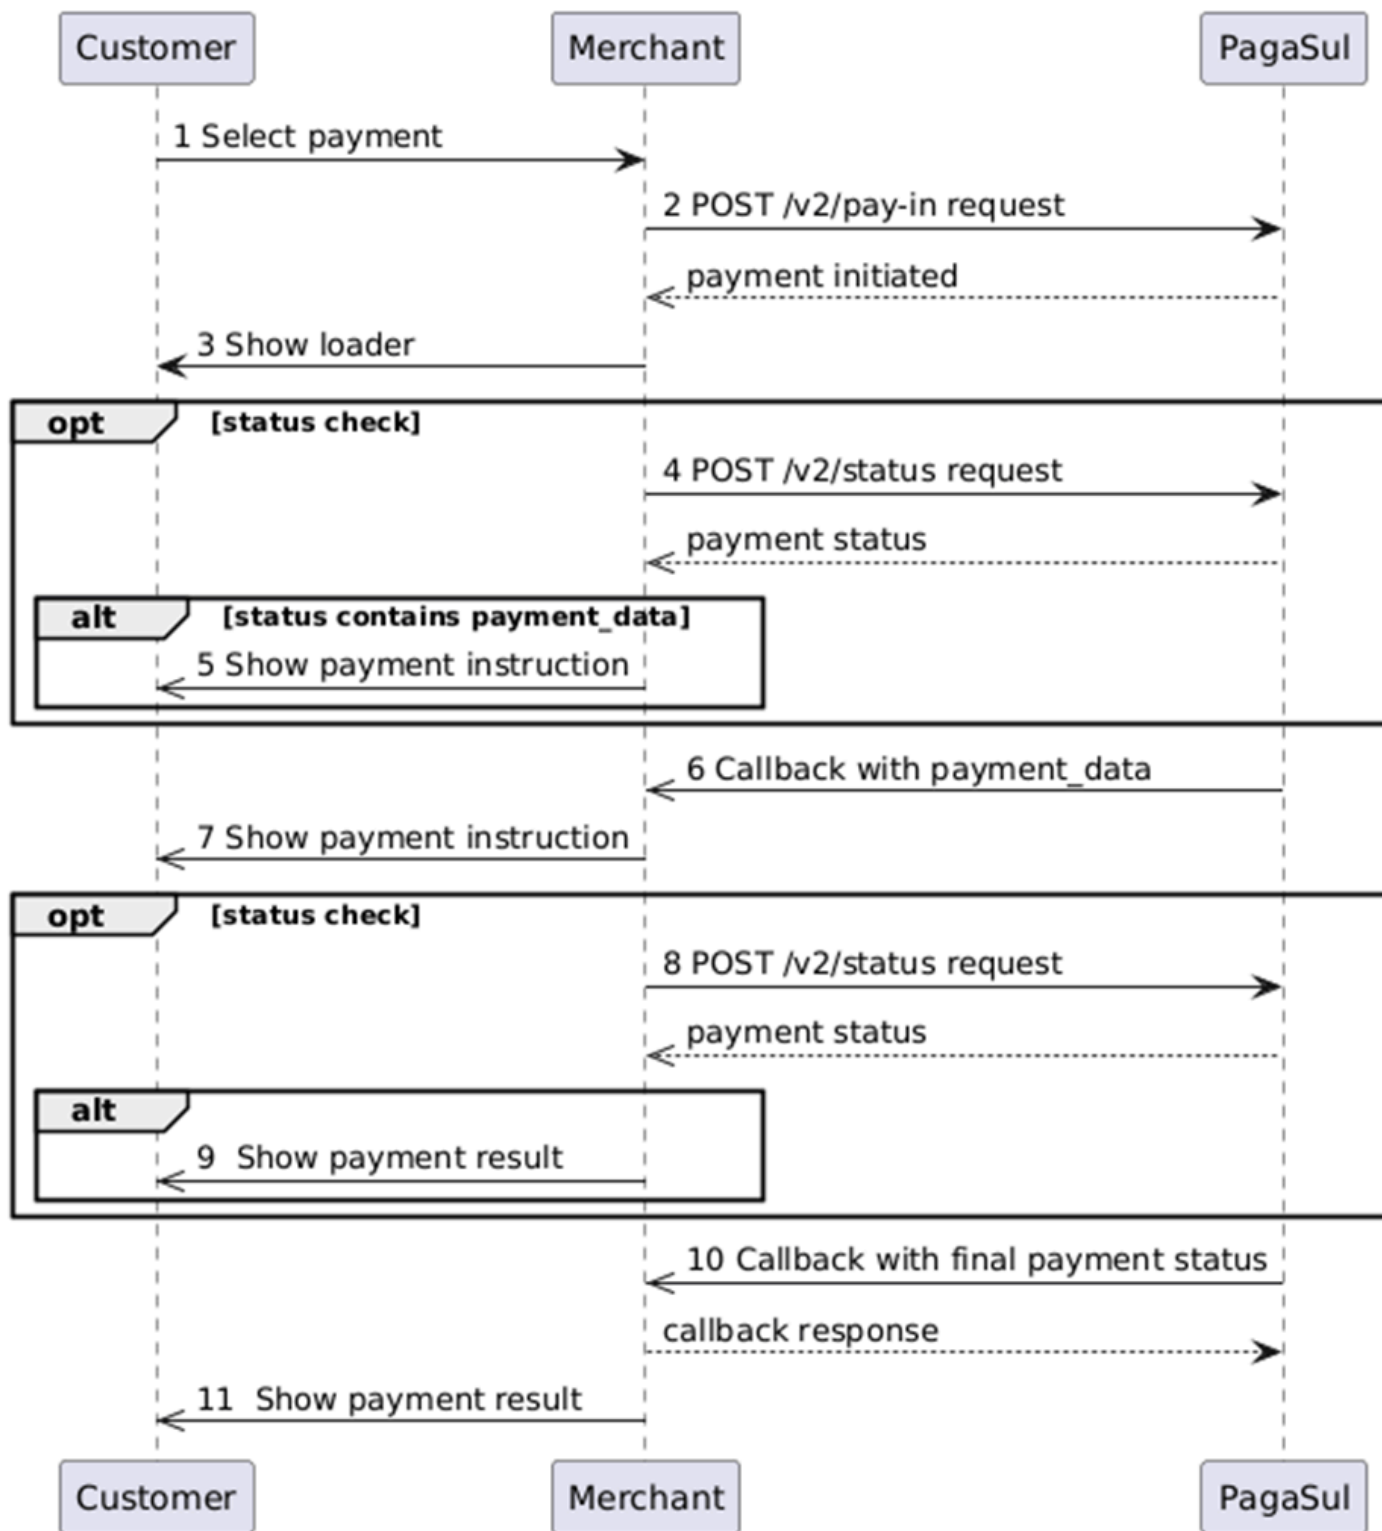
Customer
Merchant
PagaSul

1 Select payment
2 POST /v2/pay-in request
payment initiated
3 Show loader
opt [status check]
4 POST /v2/status request
payment status
alt [status contains payment_data]
5 Show payment instruction
6 Callback with payment_data
7 Show payment instruction
opt [status check]
8 POST /v2/status request
payment status
alt
9 Show payment result
10 Callback with final payment status
callback response
11 Show payment result

Customer
Merchant
PagaSul